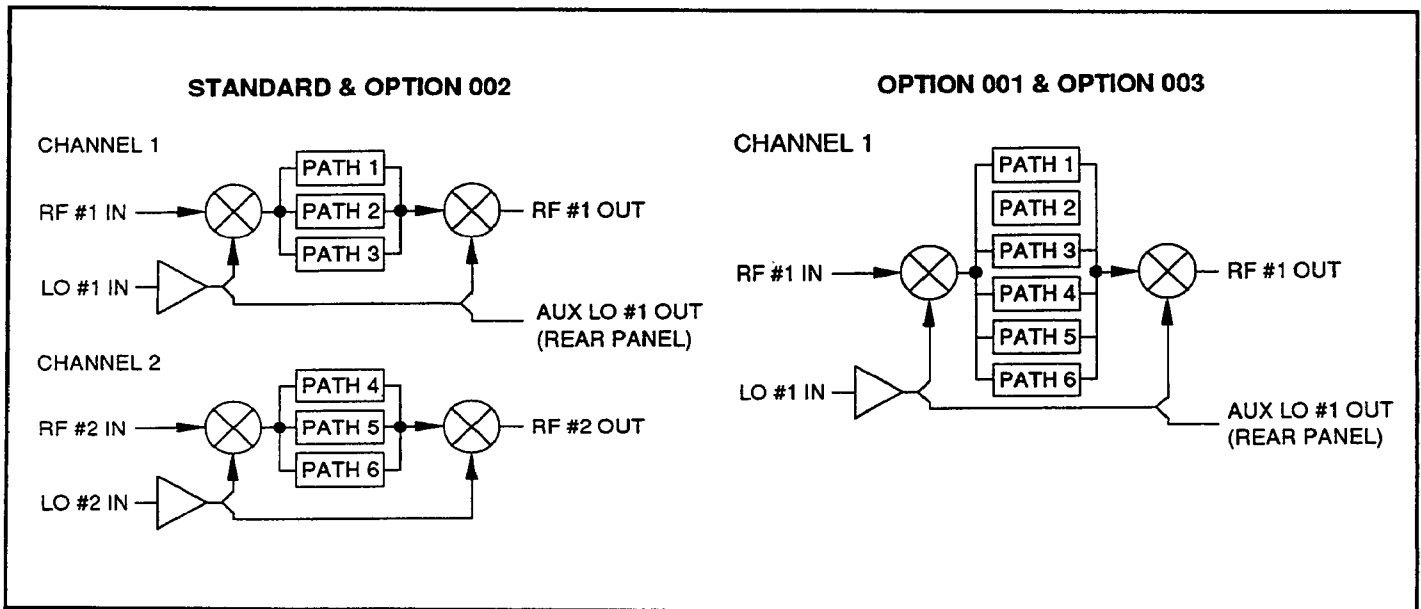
STANDARD & OPTION 002

CHANNEL 1

RF #1 IN

PATH 1
PATH 2
PATH 3

RF #1 OUT

LO #1 IN

AUX LO #1 OUT
(REAR PANEL)

CHANNEL 2

RF #2 IN

PATH 4
PATH 5
PATH 6

RF #2 OUT

LO #2 IN

OPTION 001 & OPTION 003

CHANNEL 1

PATH 1
PATH 2
PATH 3
PATH 4
PATH 5
PATH 6

RF #1 IN

RF #1 OUT

LO #1 IN

AUX LO #1 OUT
(REAR PANEL)